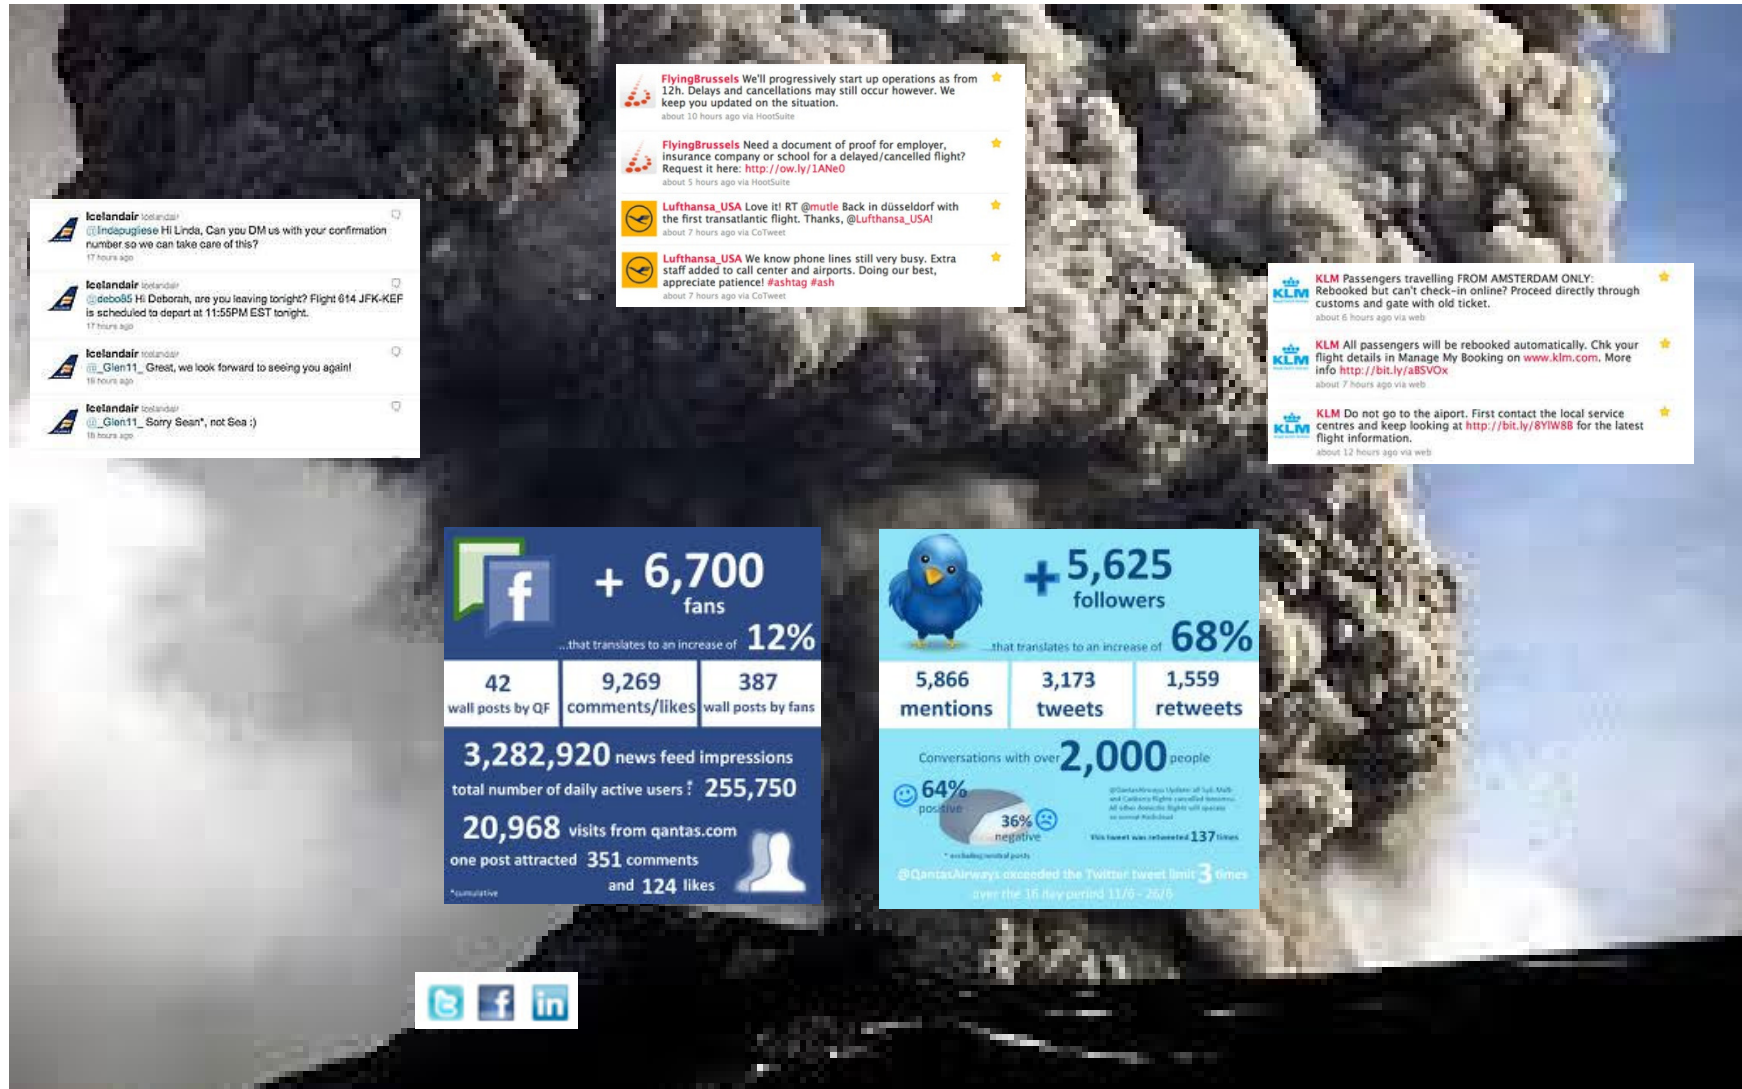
FlyingBrussels We'll progressively start up operations as from 12h. Delays and cancellations may still occur however. We keep you updated on the situation.
about 10 hours ago via HootSuite

FlyingBrussels Need a document of proof for employer, insurance company or school for a delayed/cancelled flight? Request it here: http://ow.ly/1ANeO
about 5 hours ago via HootSuite

Lufthansa_USA Love it! RT @mutle Back in düsseldorf with the first transatlantic flight. Thanks, @Lufthansa_USA!
about 7 hours ago via CoTweet

Lufthansa_USA We know phone lines still very busy. Extra staff added to call center and airports. Doing our best, appreciate patience! #ashtag #ash
about 7 hours ago via CoTweet

Icelandair Icelandair
@Indapugiese Hi Linda, Can you DM us with your confirmation number so we can take care of this?
17 hours ago

Icelandair Icelandair
@debo85 Hi Deborah, are you leaving tonight? Flight 614 JFK-KEF is scheduled to depart at 11:55PM EST tonight.
17 hours ago

Icelandair Icelandair
@_Glen11_ Great, we look forward to seeing you again!
18 hours ago

Icelandair Icelandair
@_Glen11_ Sorry Sean*, not Sea :)
18 hours ago

KLM Passengers travelling FROM AMSTERDAM ONLY: Rebooked but can't check-in online? Proceed directly through customs and gate with old ticket.
about 6 hours ago via web

KLM All passengers will be rebooked automatically. Chk your flight details in Manage My Booking on www.klm.com. More info http://bit.ly/aBSVOx
about 7 hours ago via web

KLM Do not go to the aiport. First contact the local service centres and keep looking at http://bit.ly/8YIW8B for the latest flight information.
about 12 hours ago via web

+ 6,700 fans
...that translates to an increase of 12%

| 42 wall posts by QF | 9,269 comments/likes | 387 wall posts by fans |
|---|---|---|

3,282,920 news feed impressions
total number of daily active users*: 255,750
20,968 visits from qantas.com
one post attracted 351 comments and 124 likes
*cumulative

+5,625 followers
...that translates to an increase of 68%

| 5,866 mentions | 3,173 tweets | 1,559 retweets |
|---|---|---|

Conversations with over 2,000 people
64% positive
36% negative
This tweet was retweeted 137 times
* excluding neutral posts
@QantasAirways exceeded the Twitter tweet limit 3 times over the 16 day period 11/6 - 26/6